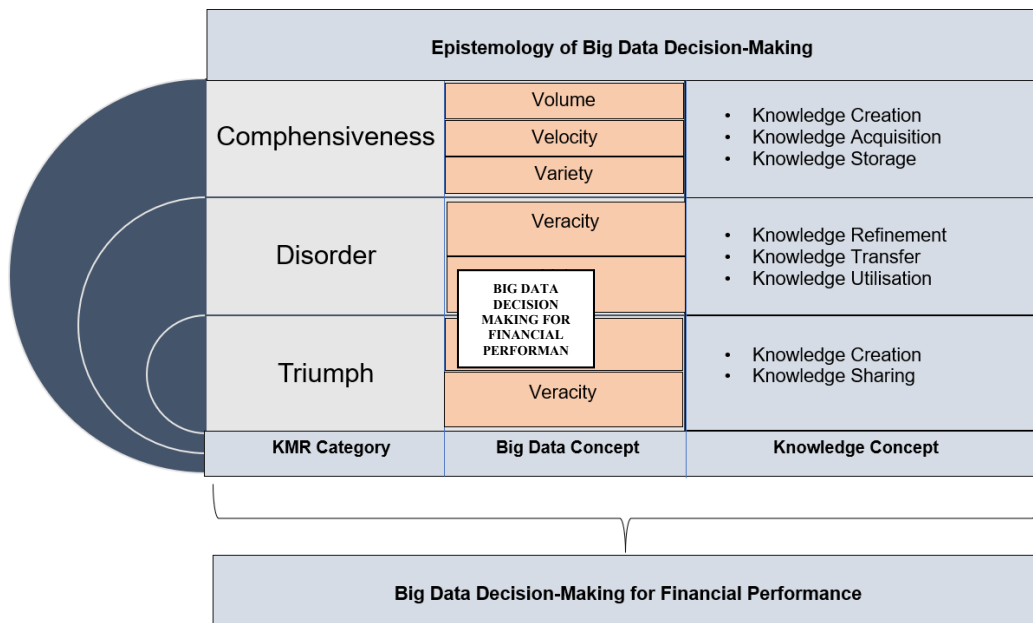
Epistemology of Big Data Decision-Making

Comphensiveness

Volume

Velocity

Variety

- Knowledge Creation
- Knowledge Acquisition
- Knowledge Storage

Disorder

Veracity

BIG DATA DECISION MAKING FOR FINANCIAL PERFORMAN

- Knowledge Refinement
- Knowledge Transfer
- Knowledge Utilisation

Triumph

Veracity

- Knowledge Creation
- Knowledge Sharing

KMR Category

Big Data Concept

Knowledge Concept

Big Data Decision-Making for Financial Performance